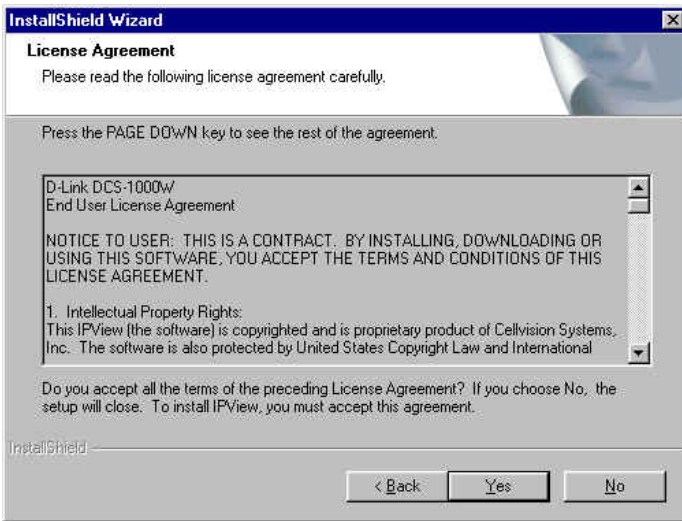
InstallShield Wizard

License Agreement

Please read the following license agreement carefully.

Press the PAGE DOWN key to see the rest of the agreement.

D-Link DCS-1000W
End User License Agreement

NOTICE TO USER: THIS IS A CONTRACT. BY INSTALLING, DOWNLOADING OR USING THIS SOFTWARE, YOU ACCEPT THE TERMS AND CONDITIONS OF THIS LICENSE AGREEMENT.

1. Intellectual Property Rights:
This IPView (the software) is copyrighted and is proprietary product of Cellvision Systems, Inc. The software is also protected by United States Copyright Law and International

Do you accept all the terms of the preceding License Agreement? If you choose No, the setup will close. To install IPView, you must accept this agreement.

InstallShield

< Back Yes No